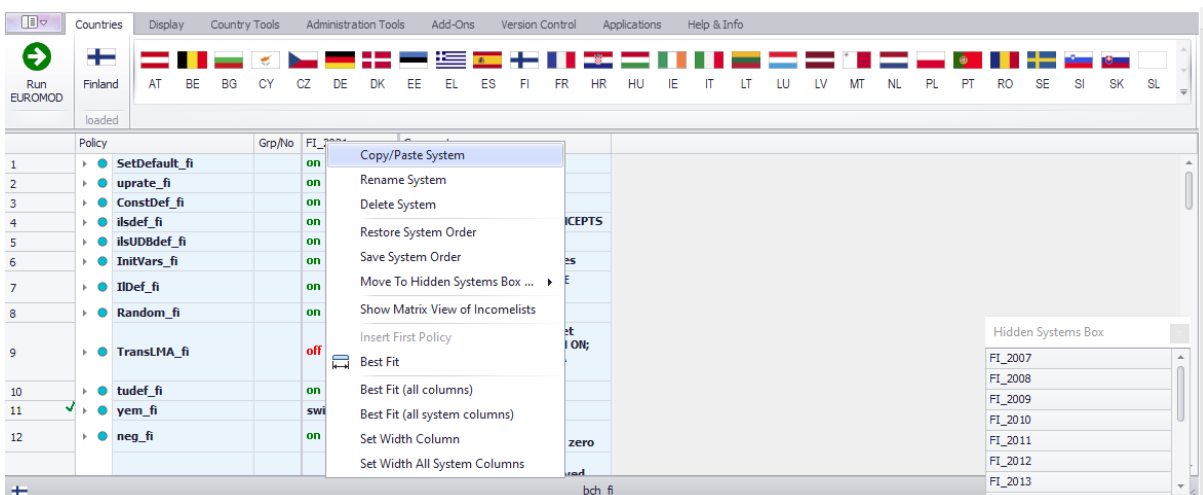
Countries Display Country Tools Administration Tools Add-Ons Version Control Applications Help & Info

Run EUROMOD

Finland

loaded

AT BE BG CY CZ DE DK EE EL ES FI FR HR HU IE IT LT LU LV MT NL PL PT RO SE SI SK SL

| | Policy | Grp/No | FI_2021 | Comment |
|---|---|---|---|---|
| 1 | SetDefault_fi | | on | |
| 2 | uprate_fi | | on | |
| 3 | ConstDef_fi | | on | |
| 4 | ilsdef_fi | | on | NCEPTS |
| 5 | ilsUDBdef_fi | | on | |
| 6 | InitVars_fi | | on | es |
| 7 | IlDef_fi | | on | E |
| 8 | Random_fi | | on | |
| 9 | TransLMA_fi | | off | et ON; |
| 10 | tudef_fi | | on | |
| 11 | yem_fi | | swi | |
| 12 | neg_fi | | on | zero |

Copy/Paste System
Rename System
Delete System
Restore System Order
Save System Order
Move To Hidden Systems Box ...
Show Matrix View of Incomelists
Insert First Policy
Best Fit
Best Fit (all columns)
Best Fit (all system columns)
Set Width Column
Set Width All System Columns

Hidden Systems Box
FI_2007
FI_2008
FI_2009
FI_2010
FI_2011
FI_2012
FI_2013

bch_fi